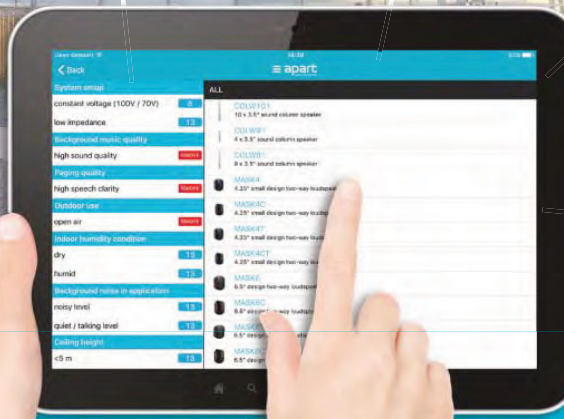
Back

apart

System setup

constant voltage (100V / 70V) 8

low impedance 13

Background music quality

high sound quality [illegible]

Paging quality

high speech clarity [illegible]

Outdoor use

open air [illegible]

Indoor humidity condition

dry 13

humid 13

Background noise in application

noisy level 13

quiet / talking level 13

Ceiling height

<5 m 13

ALL

COLW101
10 x 3.5" sound column speaker

COLW4T
4 x 3.5" sound column speaker

COLW8T
8 x 3.5" sound column speaker

MASK4
4.25" small design two-way loudspeaker

MASK4C
4.25" small design two-way loudsp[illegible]

MASK4T
4.25" small design two-way lou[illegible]

MASK4CT
4.25" small design two-way lou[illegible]

MASK6
6.5" design two-way loudspe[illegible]

MASK6C
6.5" design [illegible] way loudsp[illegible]

MASK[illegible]
6.5" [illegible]

MASK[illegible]
6.5" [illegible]